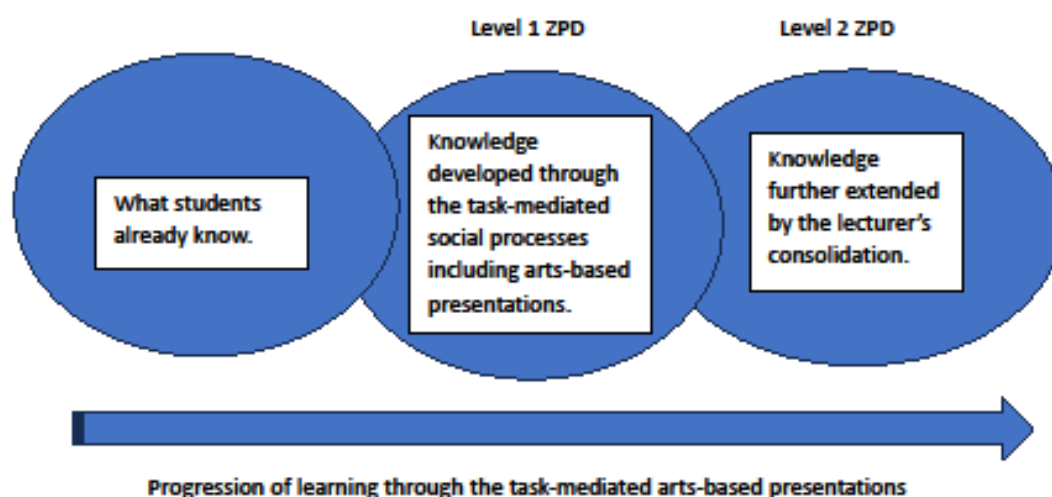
Level 1 ZPD

Level 2 ZPD

What students already know.

Knowledge developed through the task-mediated social processes including arts-based presentations.

Knowledge further extended by the lecturer's consolidation.

Progression of learning through the task-mediated arts-based presentations